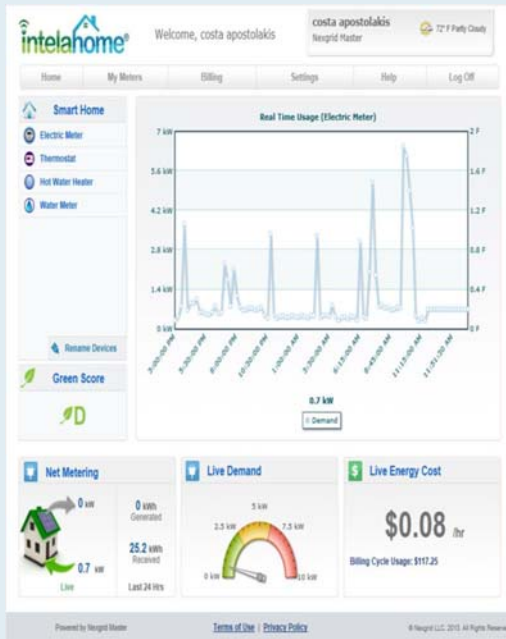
intelahome®

Welcome, costa apostolakis

costa apostolakis
Nexgrid Master

72° F Partly Cloudy

Home | My Meters | Billing | Settings | Help | Log Off

Smart Home

Electric Meter

Thermostat

Hot Water Heater

Water Meter

Rename Devices

Green Score

D

Real Time Usage (Electric Meter)

7 kW
5.6 kW
4.2 kW
2.8 kW
1.4 kW
0 kW

2 F
1.6 F
1.2 F
0.8 F
0.4 F
0 F

3:00:00 PM
5:30:00 PM
8:00:00 PM
10:30:00 PM
1:00:00 AM
3:30:00 AM
6:15:00 AM
8:45:00 AM
11:15:00 AM
11:51:20 AM

0.7 kW

Demand

Net Metering

0 kW

0 kWh
Generated

0.7 kW

25.2 kWh
Received

Live

Last 24 Hrs

Live Demand

5 kW
2.5 kW
7.5 kW
0 kW
10 kW

Live Energy Cost

$0.08 /hr

Billing Cycle Usage: $117.25

Powered by Nexgrid Master

Terms of Use | Privacy Policy

© Nexgrid LLC 2013. All Rights Reserved